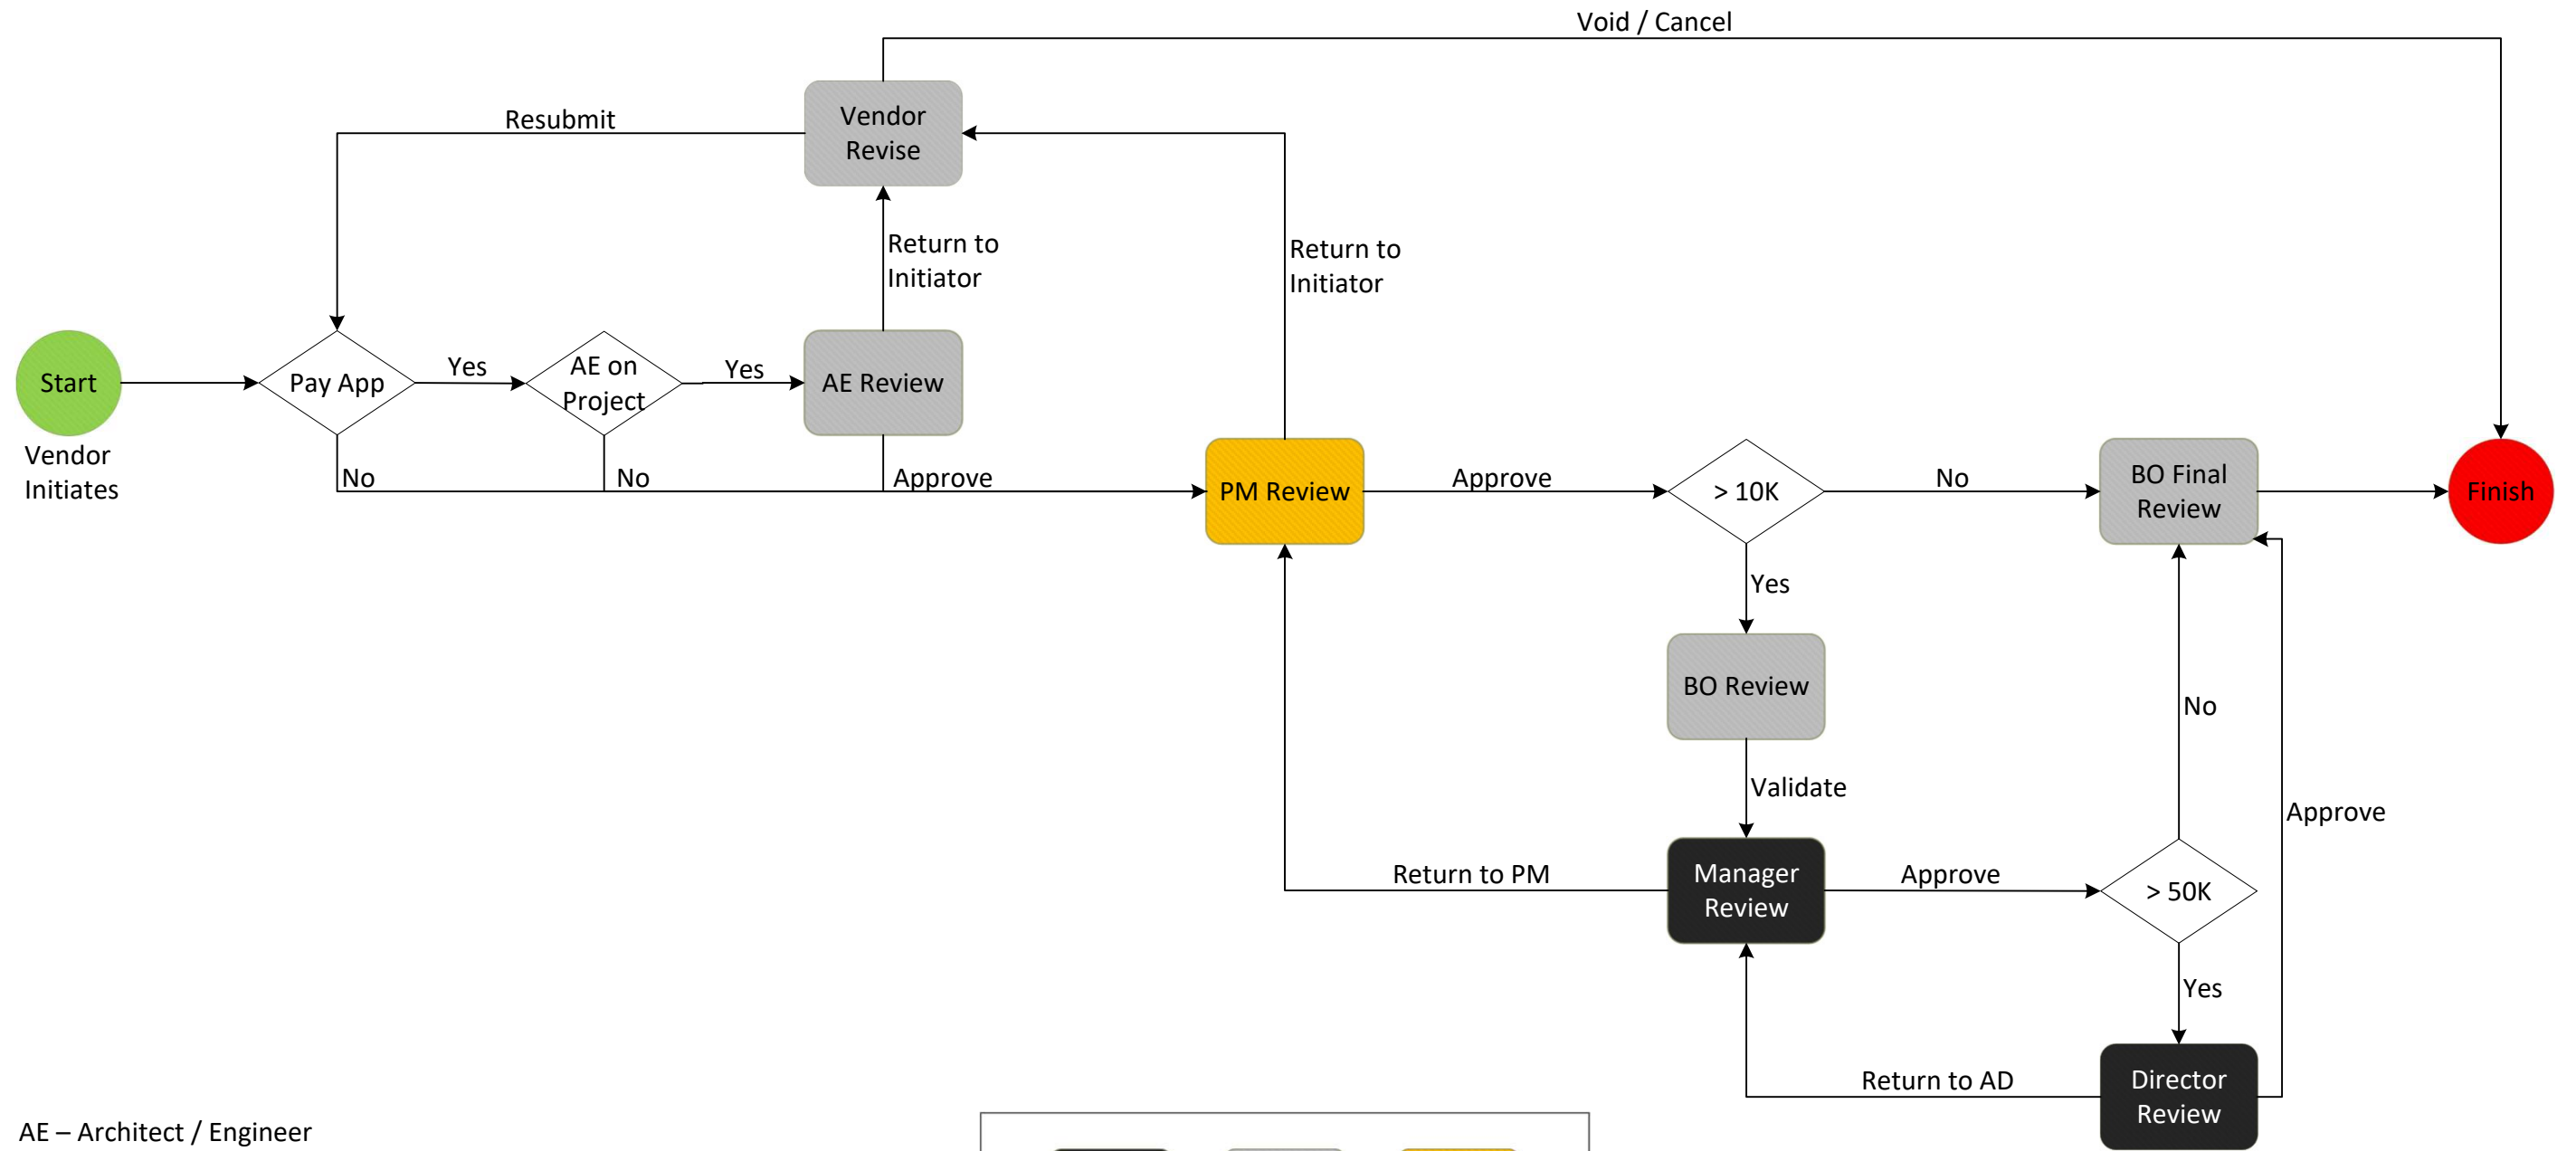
Void / Cancel

Resubmit

Vendor Revise

Return to Initiator

Return to Initiator

Start

Vendor Initiates

Pay App

Yes

AE on Project

Yes

AE Review

No

No

Approve

PM Review

Approve

> 10K

No

BO Final Review

Finish

Yes

BO Review

No

Validate

Approve

Return to PM

Manager Review

Approve

> 50K

Yes

Return to AD

Director Review

AE – Architect / Engineer